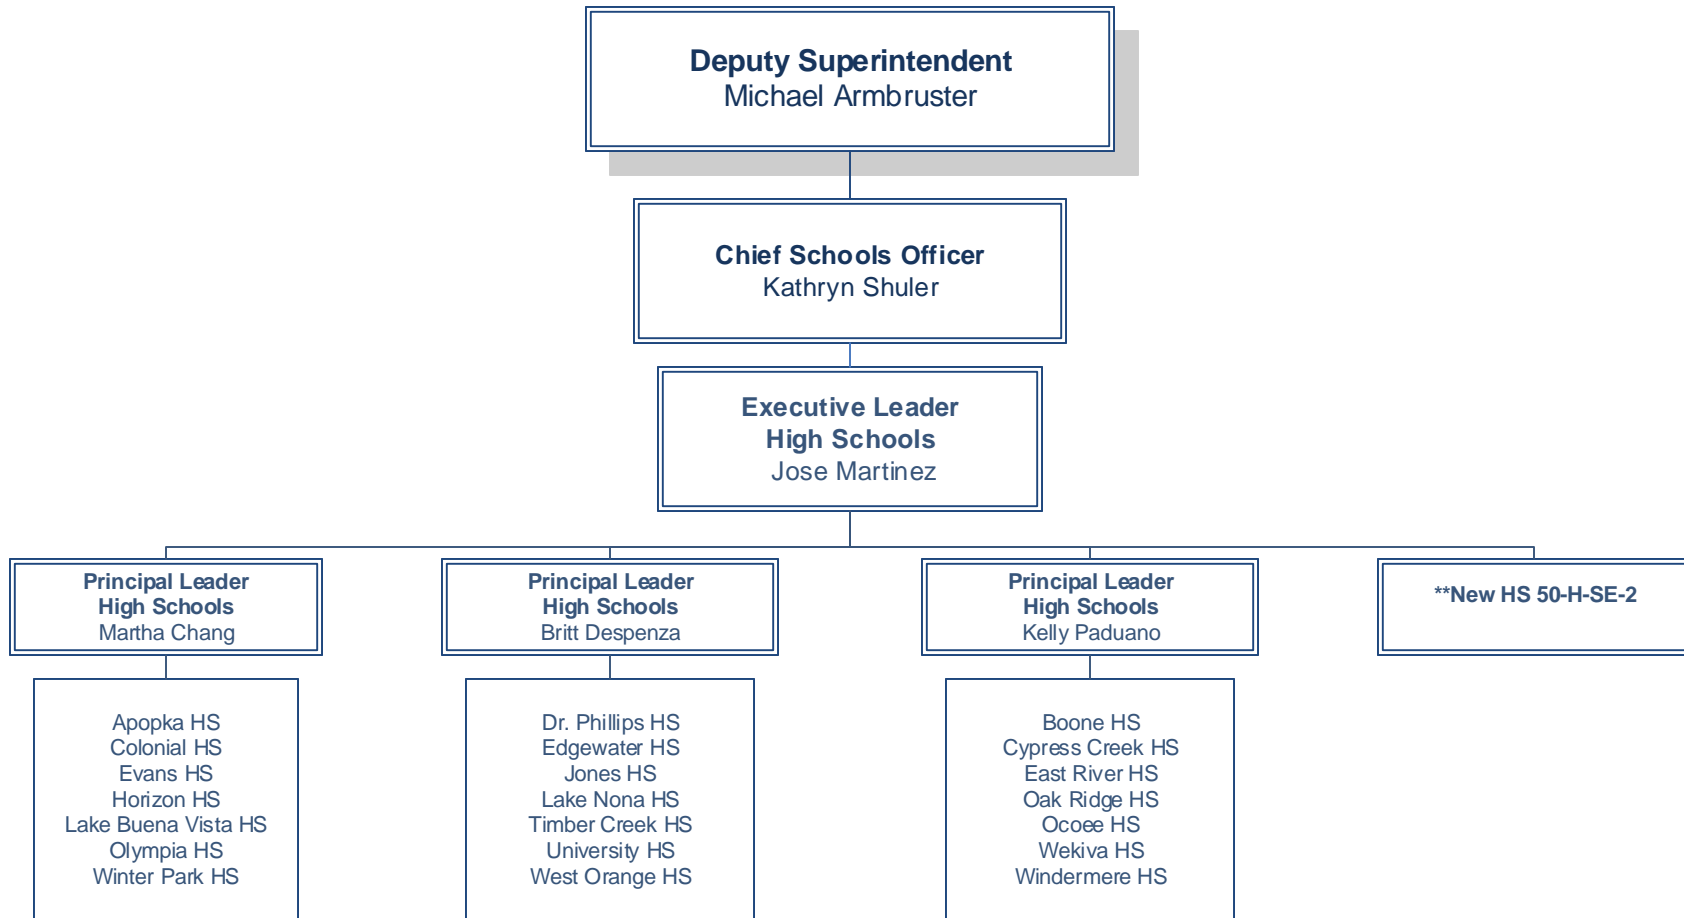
Deputy Superintendent
Michael Armbruster

Chief Schools Officer
Kathryn Shuler

Executive Leader
High Schools
Jose Martinez

Principal Leader
High Schools
Martha Chang

Principal Leader
High Schools
Britt Despenza

Principal Leader
High Schools
Kelly Paduano

**New HS 50-H-SE-2

Apopka HS
Colonial HS
Evans HS
Horizon HS
Lake Buena Vista HS
Olympia HS
Winter Park HS

Dr. Phillips HS
Edgewater HS
Jones HS
Lake Nona HS
Timber Creek HS
University HS
West Orange HS

Boone HS
Cypress Creek HS
East River HS
Oak Ridge HS
Ocoee HS
Wekiva HS
Windermere HS